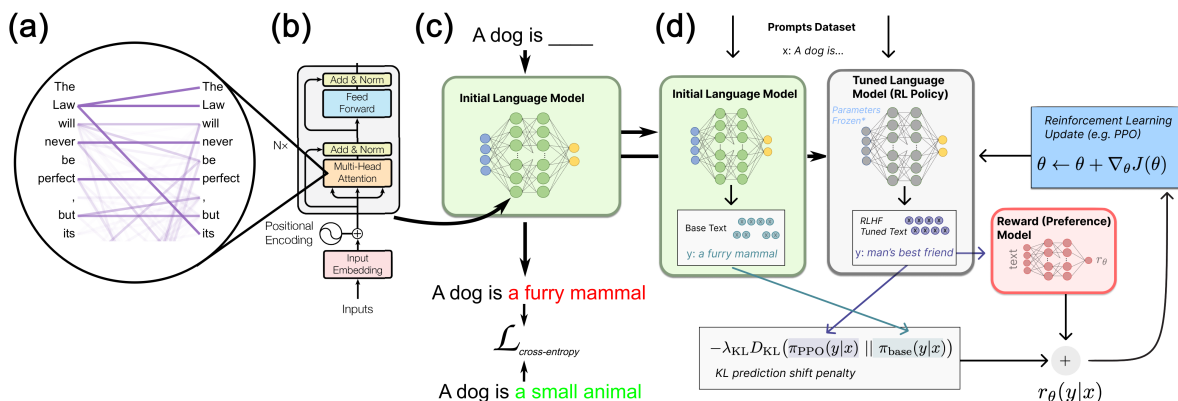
(a)

The
Law
will
never
be
perfect
,
but
its

The
Law
will
never
be
perfect
,
but
its

(b)

Add & Norm
Feed Forward
Add & Norm
Multi-Head Attention
N×
Positional Encoding
Input Embedding
Inputs

(c)

A dog is ____

Initial Language Model

A dog is a furry mammal

$\mathcal{L}_{cross-entropy}$

A dog is a small animal

(d)

Prompts Dataset

x: A dog is...

Initial Language Model

Base Text

y: a furry mammal

Tuned Language Model (RL Policy)

Parameters Frozen*

RLHF Tuned Text

y: man's best friend

Reinforcement Learning Update (e.g. PPO)

$\theta \leftarrow \theta + \nabla_\theta J(\theta)$

Reward (Preference) Model

text

$r_\theta$

$-\lambda_{\mathrm{KL}} D_{\mathrm{KL}}(\pi_{\mathrm{PPO}}(y|x) \;||\; \pi_{\mathrm{base}}(y|x))$

KL prediction shift penalty

+

$r_\theta(y|x)$